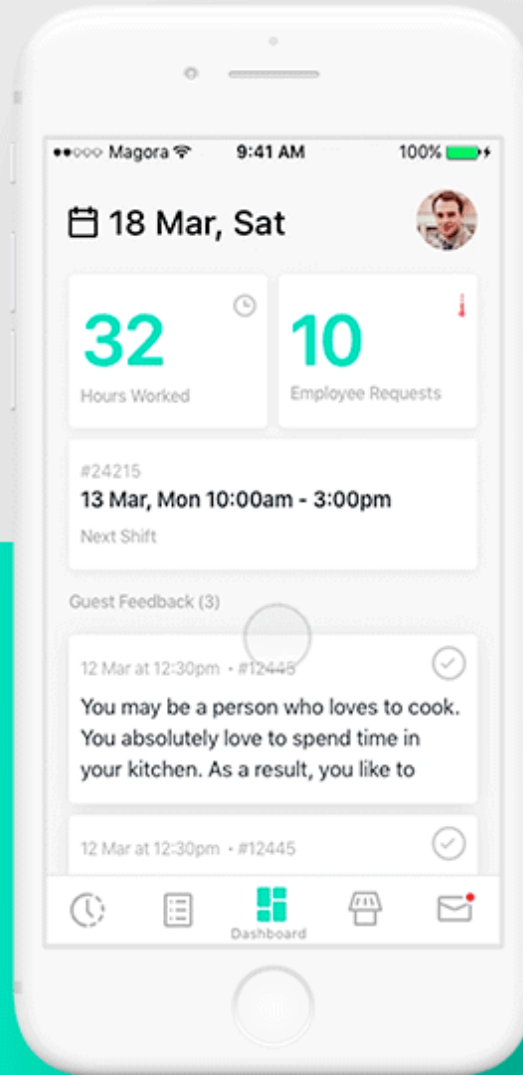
●●○○○ Magora 9:41 AM 100%

18 Mar, Sat

32
Hours Worked

10
Employee Requests

#24215
13 Mar, Mon 10:00am - 3:00pm
Next Shift

Guest Feedback (3)

12 Mar at 12:30pm • #12445
You may be a person who loves to cook. You absolutely love to spend time in your kitchen. As a result, you like to

12 Mar at 12:30pm • #12445

Dashboard